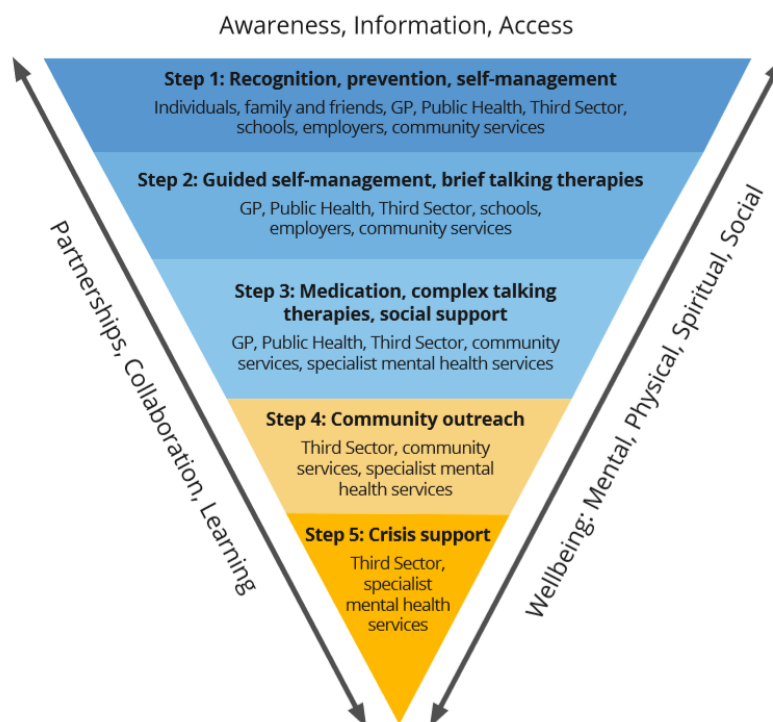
Awareness, Information, Access

Step 1: Recognition, prevention, self-management
Individuals, family and friends, GP, Public Health, Third Sector, schools, employers, community services

Step 2: Guided self-management, brief talking therapies
GP, Public Health, Third Sector, schools, employers, community services

Step 3: Medication, complex talking therapies, social support
GP, Public Health, Third Sector, community services, specialist mental health services

Step 4: Community outreach
Third Sector, community services, specialist mental health services

Step 5: Crisis support
Third Sector, specialist mental health services

Partnerships, Collaboration, Learning

Wellbeing: Mental, Physical, Spiritual, Social